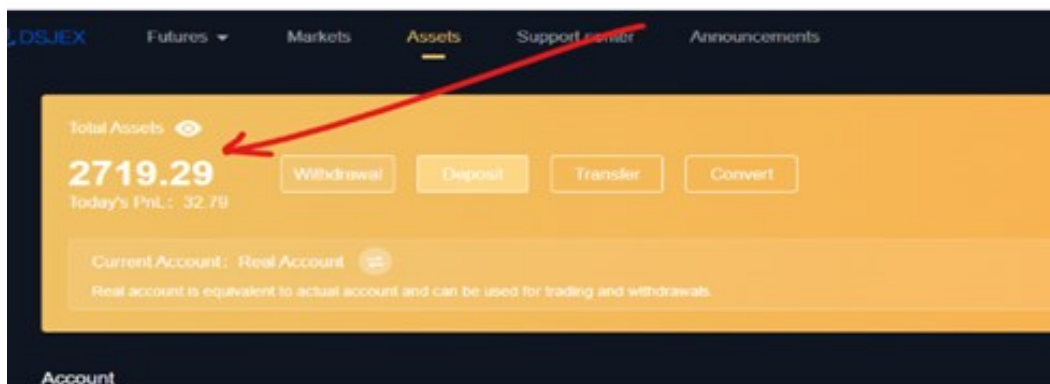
DSJEX Futures Markets Assets Support center Announcements

Total Assets

2719.29

Today's PnL: 32.79

Withdrawal Deposit Transfer Convert

Current Account: Real Account

Real account is equivalent to actual account and can be used for trading and withdrawals.

Account